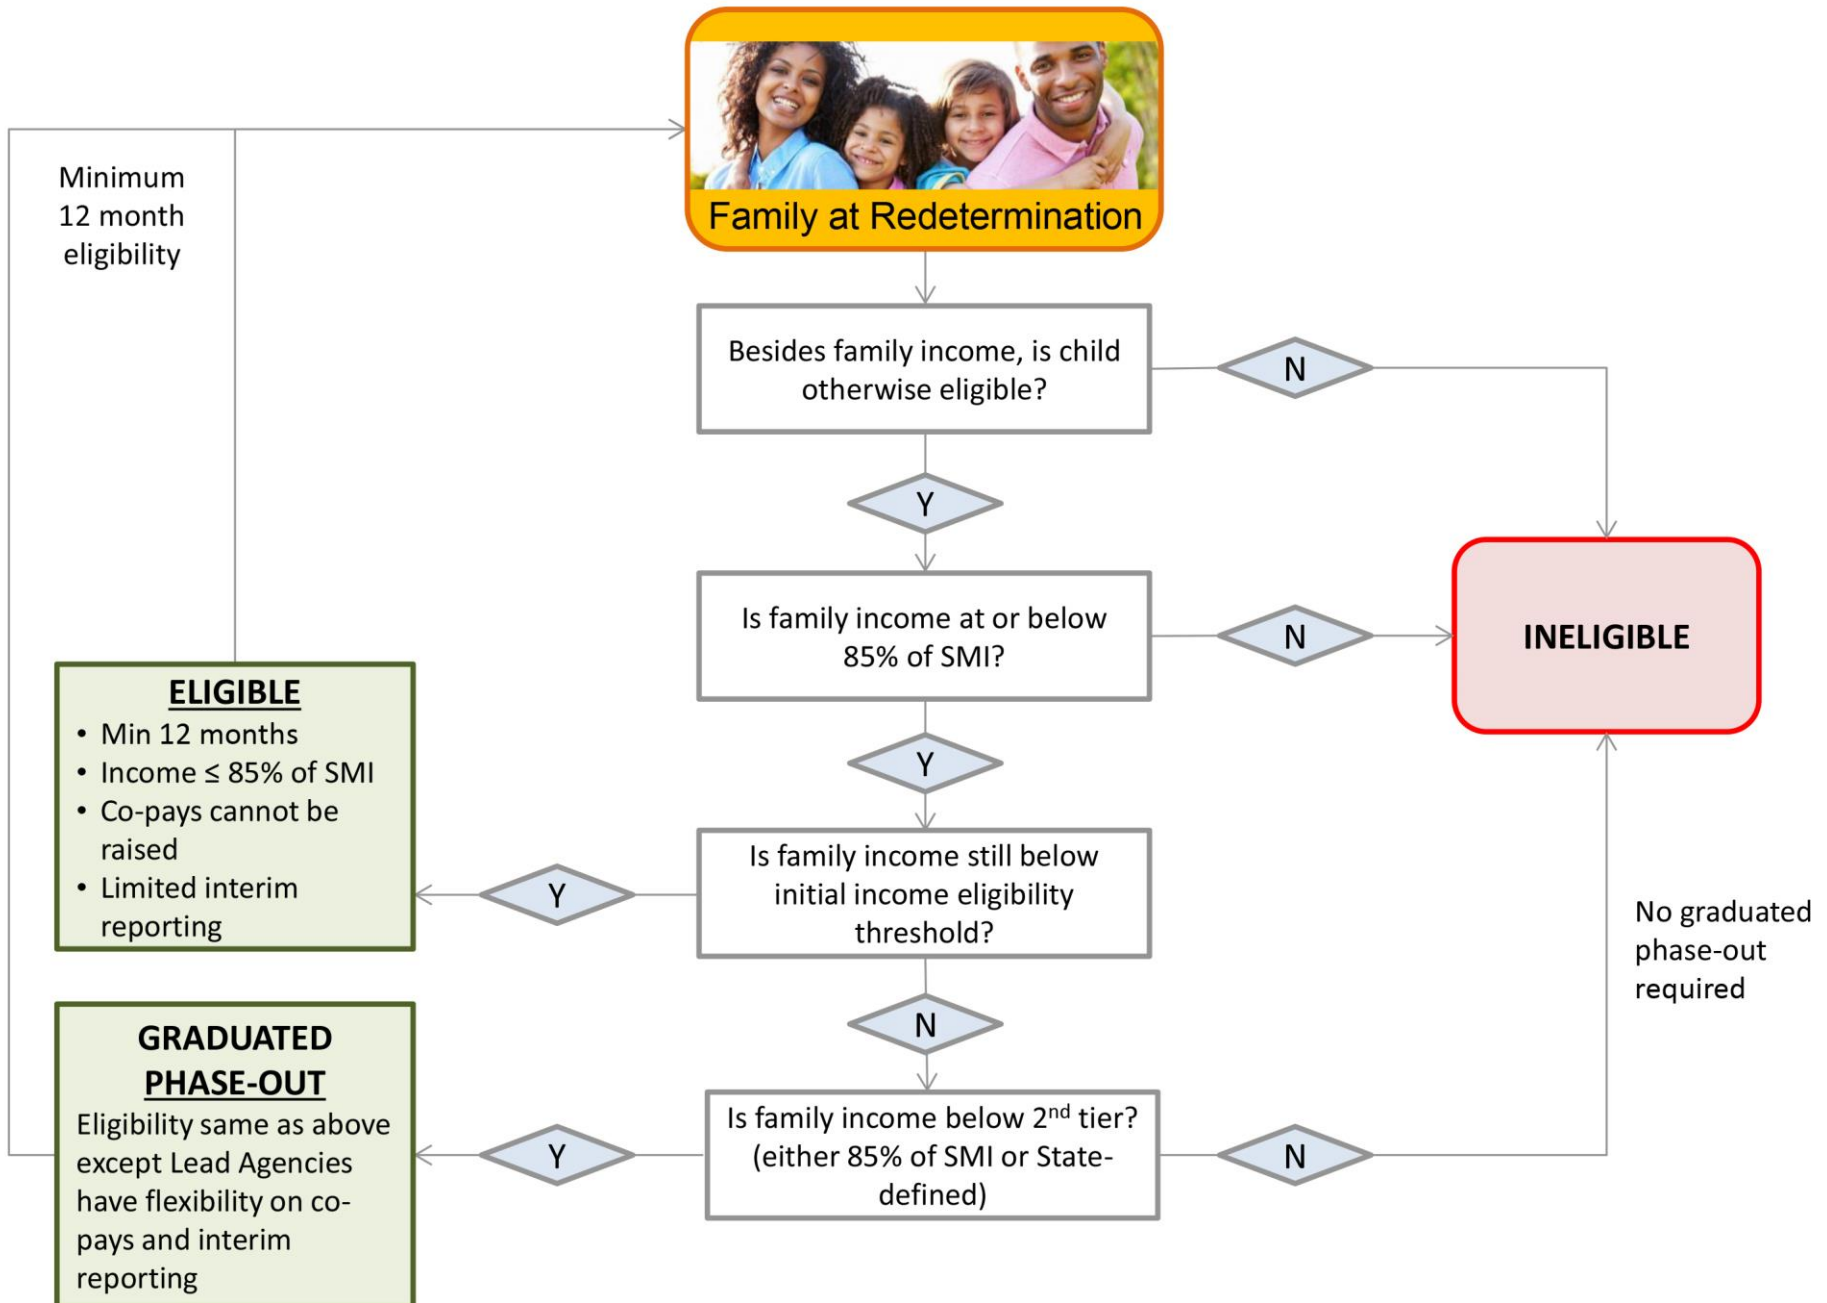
Family at Redetermination

Minimum 12 month eligibility

Besides family income, is child otherwise eligible?

N

Y

Is family income at or below 85% of SMI?

N

INELIGIBLE

Y

ELIGIBLE
• Min 12 months
• Income ≤ 85% of SMI
• Co-pays cannot be raised
• Limited interim reporting

Y

Is family income still below initial income eligibility threshold?

No graduated phase-out required

N

GRADUATED PHASE-OUT
Eligibility same as above except Lead Agencies have flexibility on co-pays and interim reporting

Y

Is family income below 2$^{nd}$ tier? (either 85% of SMI or State-defined)

N